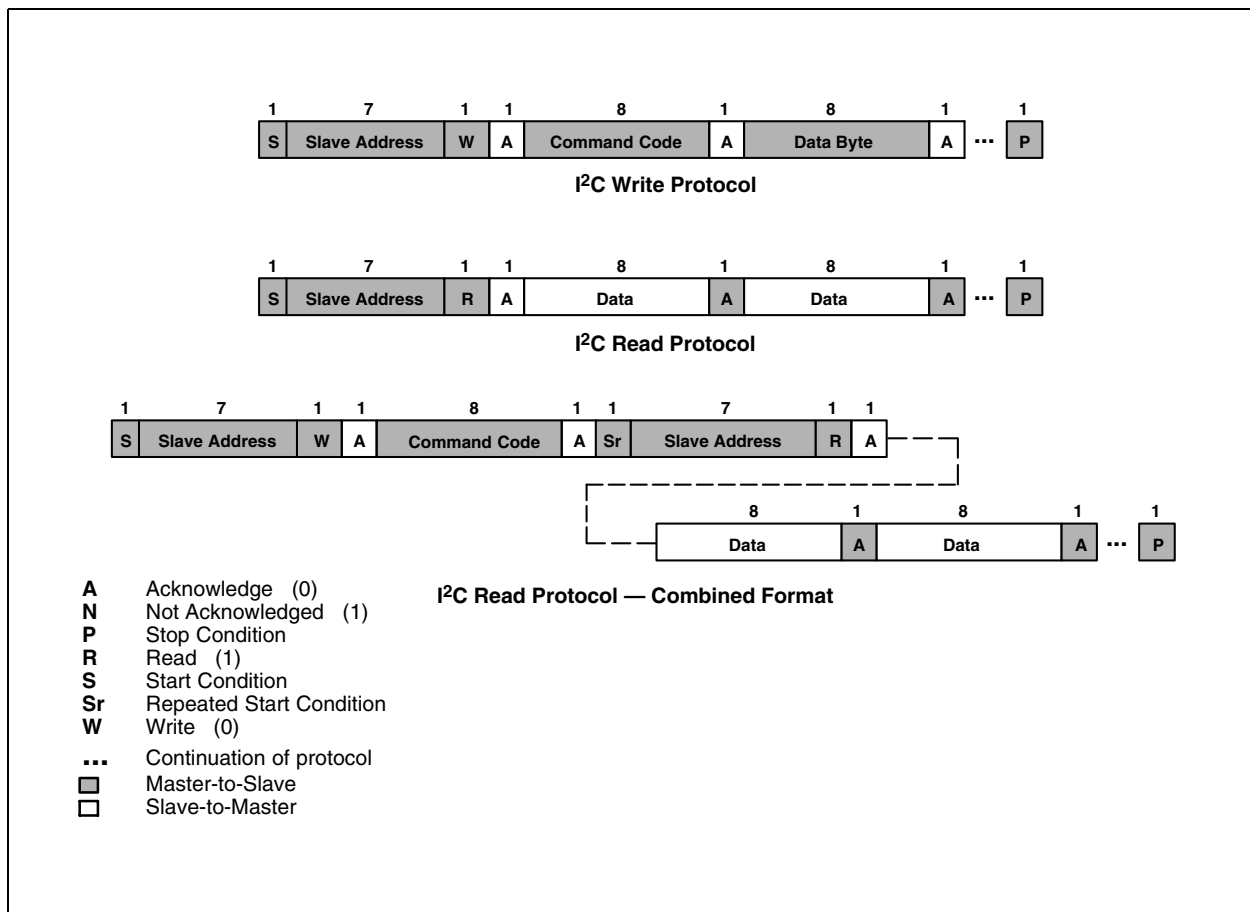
| 1 | 7 | 1 | 1 | 8 | 1 | 8 | 1 | | 1 |
|---|---|---|---|---|---|---|---|---|---|
| S | Slave Address | W | A | Command Code | A | Data Byte | A | ... | P |

I$^2$C Write Protocol

| 1 | 7 | 1 | 1 | 8 | 1 | 8 | 1 | | 1 |
|---|---|---|---|---|---|---|---|---|---|
| S | Slave Address | R | A | Data | A | Data | A | ... | P |

I$^2$C Read Protocol

| 1 | 7 | 1 | 1 | 8 | 1 | 1 | 7 | 1 | 1 |
|---|---|---|---|---|---|---|---|---|---|
| S | Slave Address | W | A | Command Code | A | Sr | Slave Address | R | A |

| 8 | 1 | 8 | 1 | | 1 |
|---|---|---|---|---|---|
| Data | A | Data | A | ... | P |

I$^2$C Read Protocol — Combined Format

A Acknowledge (0)
N Not Acknowledged (1)
P Stop Condition
R Read (1)
S Start Condition
Sr Repeated Start Condition
W Write (0)
... Continuation of protocol
Master-to-Slave
Slave-to-Master